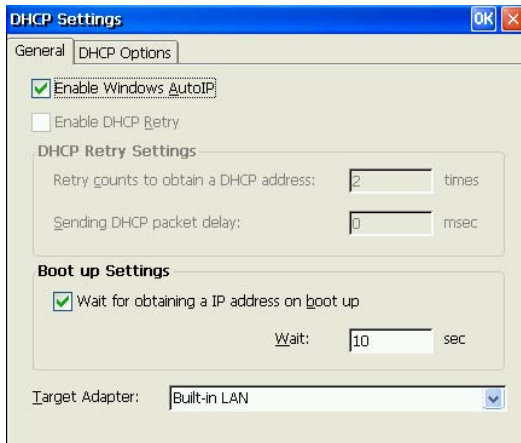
DHCP Settings
OK
General
DHCP Options
Enable Windows AutoIP
Enable DHCP Retry
DHCP Retry Settings
Retry counts to obtain a DHCP address: 2 times
Sending DHCP packet delay: 0 msec
Boot up Settings
Wait for obtaining a IP address on boot up
Wait: 10 sec
Target Adapter: Built-in LAN